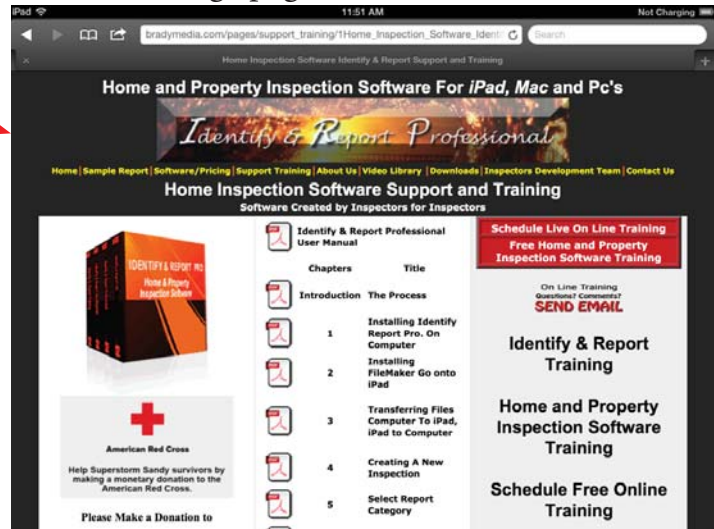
iPad
11:51 AM
Not Charging

bradymedia.com/pages/support_training/1Home_Inspection_Software_Ident
Search

Home Inspection Software Identify & Report Support and Training

Home and Property Inspection Software For *iPad, Mac* and Pc's

Identify & Report Professional

Home | Sample Report | Software/Pricing | Support Training | About Us | Video Library | Downloads | Inspectors Development Team | Contact Us

Home Inspection Software Support and Training

Software Created by Inspectors for Inspectors

IDENTIFY & REPORT PRO
Home & Property Inspection Software

American Red Cross

Help Superstorm Sandy survivors by making a monetary donation to the American Red Cross.

Please Make a Donation to

Identify & Report Professional User Manual

| Chapters | Title |
|---|---|
| Introduction | The Process |
| 1 | Installing Identify Report Pro. On Computer |
| 2 | Installing FileMaker Go onto iPad |
| 3 | Transferring Files Computer To iPad, iPad to Computer |
| 4 | Creating A New Inspection |
| 5 | Select Report Category |

Schedule Live On Line Training

Free Home and Property Inspection Software Training

On Line Training
Questions? Comments?
SEND EMAIL

Identify & Report Training

Home and Property Inspection Software Training

Schedule Free Online Training